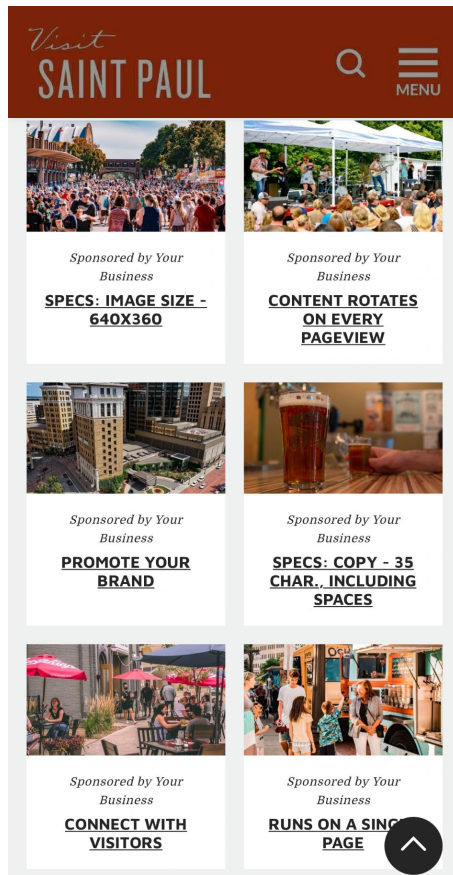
Visit SAINT PAUL

MENU

Sponsored by Your Business

SPECS: IMAGE SIZE - 640X360

Sponsored by Your Business

CONTENT ROTATES ON EVERY PAGEVIEW

Sponsored by Your Business

PROMOTE YOUR BRAND

Sponsored by Your Business

SPECS: COPY - 35 CHAR., INCLUDING SPACES

Sponsored by Your Business

CONNECT WITH VISITORS

Sponsored by Your Business

RUNS ON A SING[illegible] PAGE